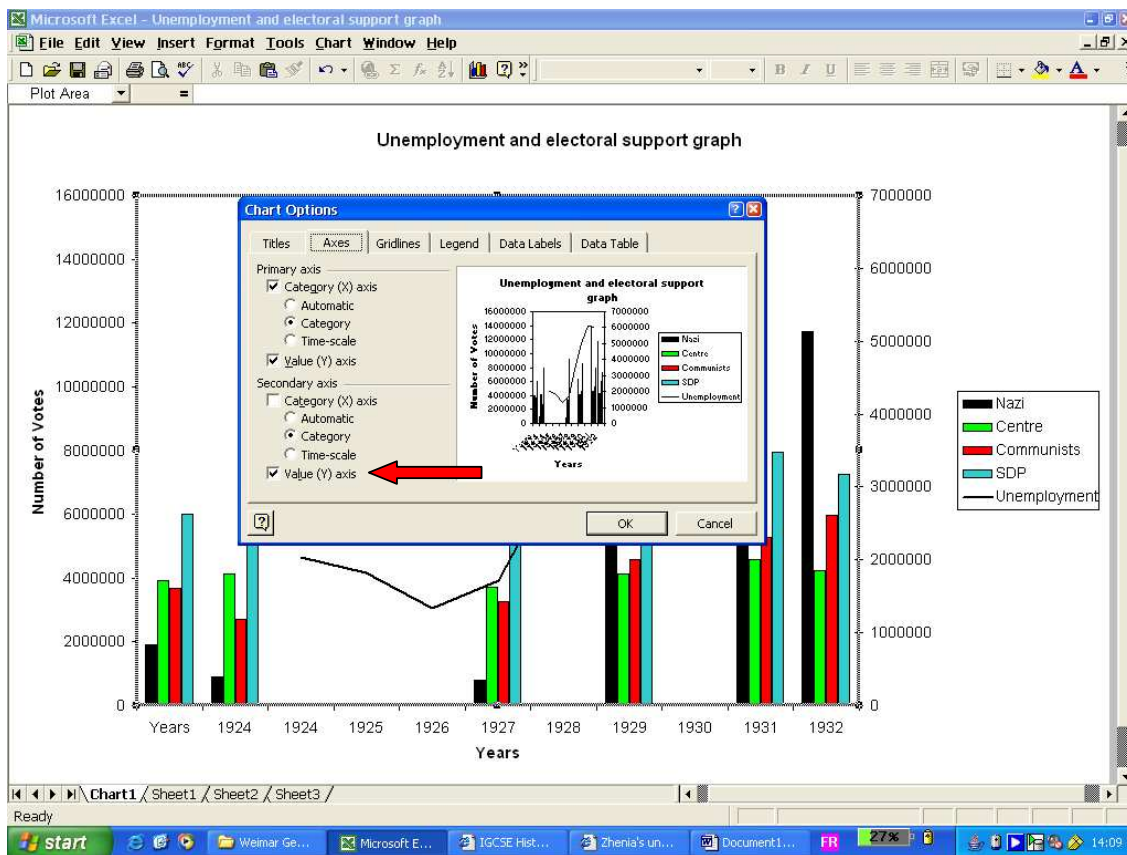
Microsoft Excel - Unemployment and electoral support graph

File Edit View Insert Format Tools Chart Window Help

Plot Area

Unemployment and electoral support graph

16000000
14000000
12000000
10000000
8000000
6000000
4000000
2000000
0

Number of Votes

7000000
6000000
5000000
4000000
3000000
2000000
1000000
0

Years 1924 1924 1925 1926 1927 1928 1929 1930 1931 1932

Years

Nazi
Centre
Communists
SDP
Unemployment

Chart Options

Titles | Axes | Gridlines | Legend | Data Labels | Data Table

Primary axis
Category (X) axis
Automatic
Category
Time-scale
Value (Y) axis
Secondary axis
Category (X) axis
Automatic
Category
Time-scale
Value (Y) axis

Unemployment and electoral support graph

16000000
14000000
12000000
10000000
8000000
6000000
4000000
2000000
0

7000000
6000000
5000000
4000000
3000000
2000000
1000000
0

Number of Votes

Years

Nazi
Centre
Communists
SDP
Unemployment

OK Cancel

Chart1 / Sheet1 / Sheet2 / Sheet3 /

Ready

start Weimar Ge... Microsoft E... IGCSE Hist... Zhenia's un... Document1... FR 27% 14:09